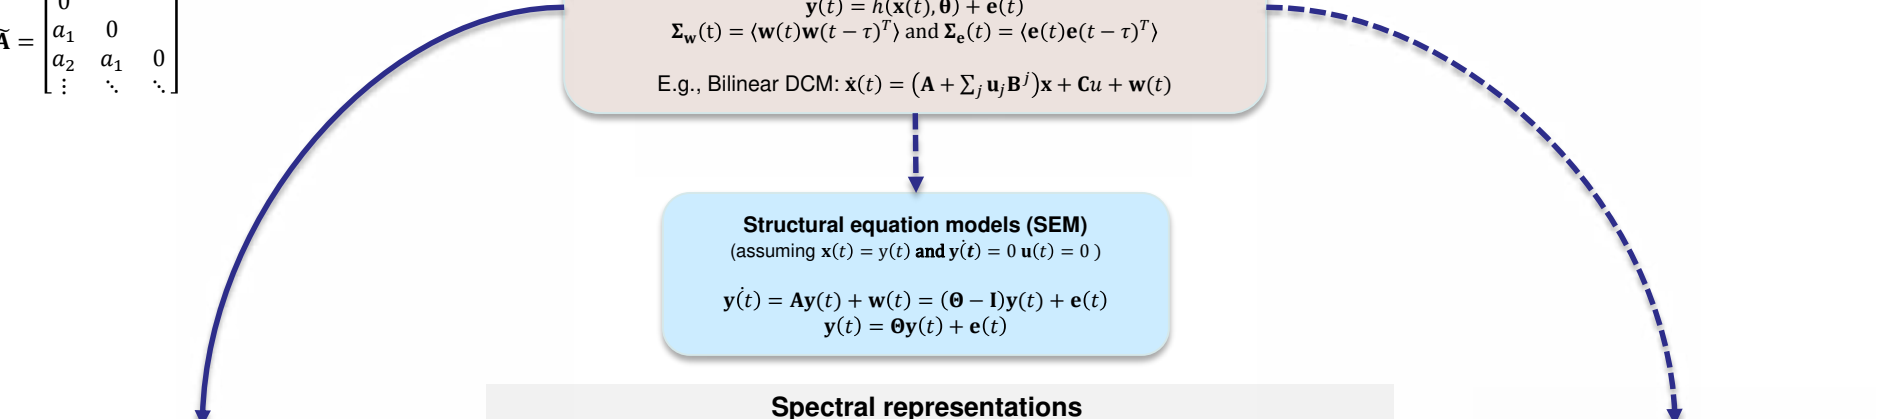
$\tilde{\mathbf{A}} = \begin{bmatrix} 0 & & \\ a_1 & 0 & \\ a_2 & a_1 & 0 \\ \vdots & \ddots & \ddots \end{bmatrix}$

$\mathbf{y}(t) = h(\mathbf{x}(t), \boldsymbol{\theta}) + \mathbf{e}(t)$

$\boldsymbol{\Sigma}_{\mathbf{w}}(\mathrm{t}) = \langle \mathbf{w}(t)\mathbf{w}(t-\tau)^T \rangle$ and $\boldsymbol{\Sigma}_{\mathbf{e}}(t) = \langle \mathbf{e}(t)\mathbf{e}(t-\tau)^T \rangle$

E.g., Bilinear DCM: $\dot{\mathbf{x}}(t) = \left(\mathbf{A} + \sum_j \mathbf{u}_j \mathbf{B}^j\right)\mathbf{x} + \mathbf{C}u + \mathbf{w}(t)$

Structural equation models (SEM)
(assuming $\mathbf{x}(t) = \mathrm{y}(t)$ and $\dot{\mathbf{y}(t)} = 0$ $\mathbf{u}(t) = 0$ )

$\dot{\mathbf{y}(t)} = \mathbf{A}\mathbf{y}(t) + \mathbf{w}(t) = (\boldsymbol{\Theta} - \mathbf{I})\mathbf{y}(t) + \mathbf{e}(t)$
$\mathbf{y}(t) = \boldsymbol{\Theta}\mathbf{y}(t) + \mathbf{e}(t)$

Spectral representations